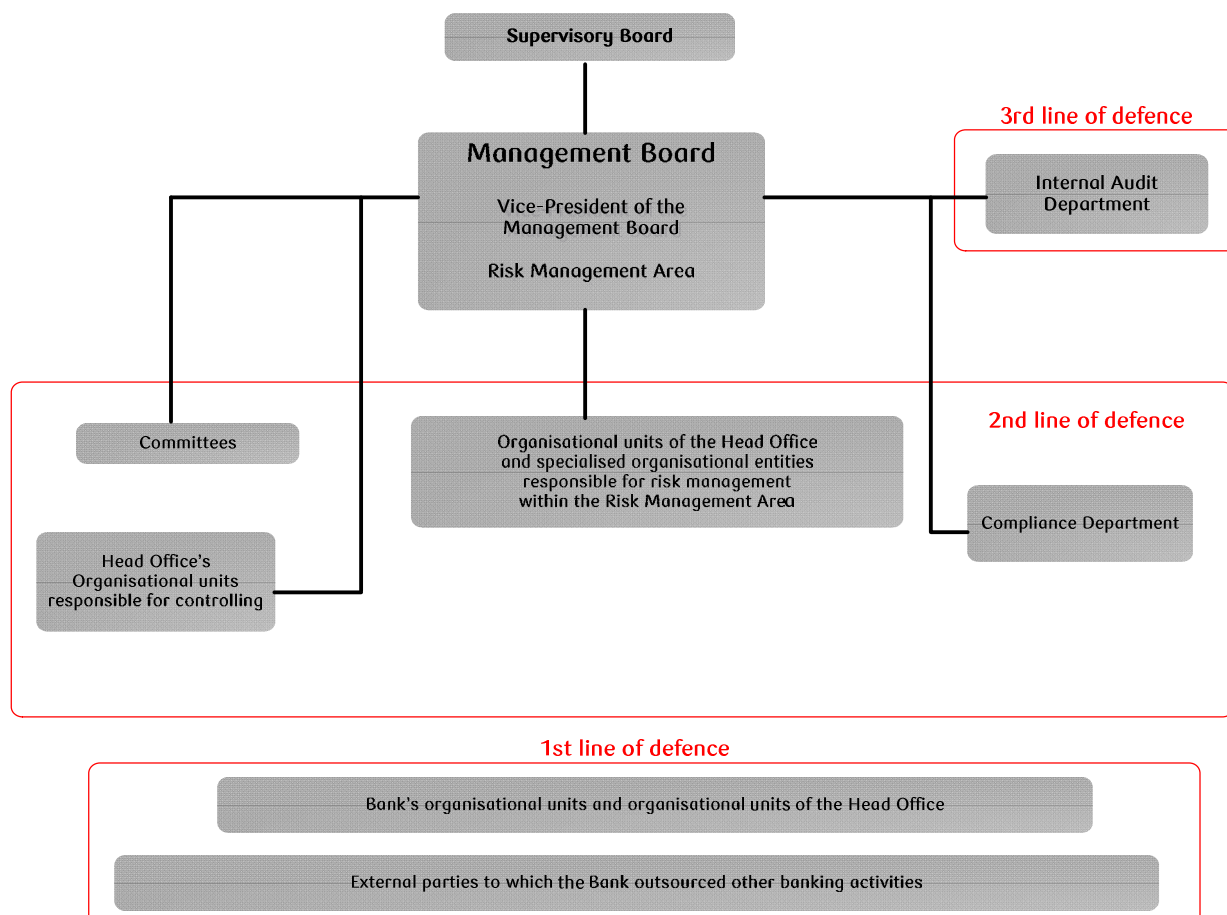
Supervisory Board

Management Board

Vice-President of the Management Board

Risk Management Area

3rd line of defence

Internal Audit Department

2nd line of defence

Committees

Organisational units of the Head Office and specialised organisational entities responsible for risk management within the Risk Management Area

Compliance Department

Head Office's Organisational units responsible for controlling

1st line of defence

Bank's organisational units and organisational units of the Head Office

External parties to which the Bank outsourced other banking activities